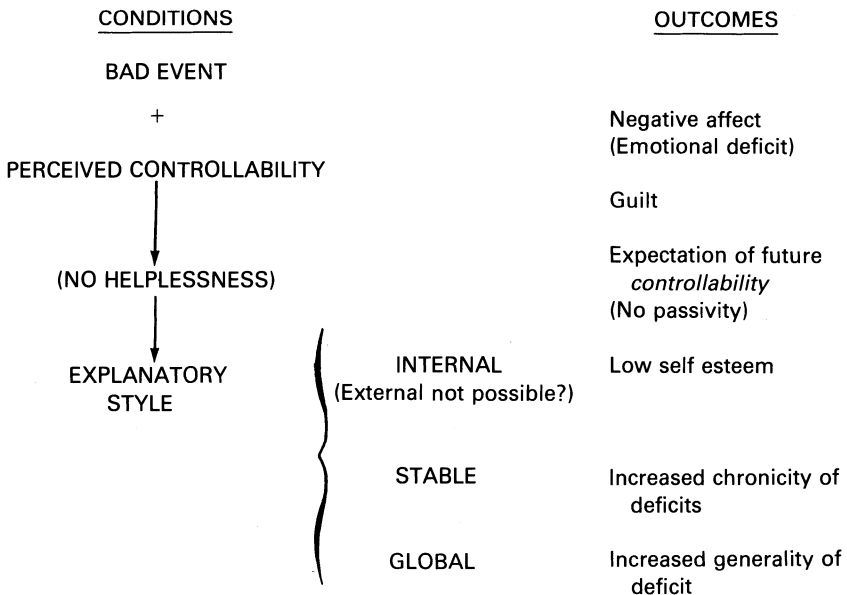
CONDITIONS

OUTCOMES

BAD EVENT

+

PERCEIVED CONTROLLABILITY

(NO HELPLESSNESS)

EXPLANATORY STYLE

INTERNAL (External not possible?)

STABLE

GLOBAL

Negative affect (Emotional deficit)

Guilt

Expectation of future *controllability* (No passivity)

Low self esteem

Increased chronicity of deficits

Increased generality of deficit